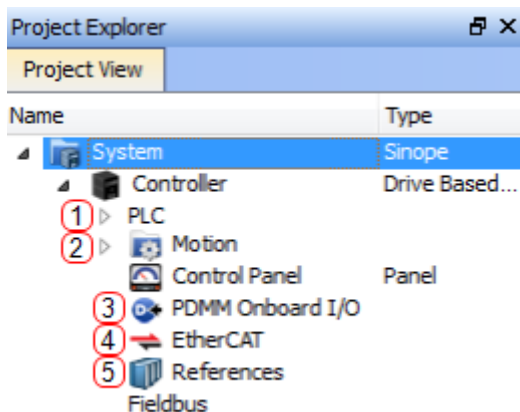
Project Explorer

Project View

| Name | Type |
|---|---|
| System | Sinope |
| Controller | Drive Based... |
| 1 PLC | |
| 2 Motion | |
| Control Panel | Panel |
| 3 PDMM Onboard I/O | |
| 4 EtherCAT | |
| 5 References | |
| Fieldbus | |